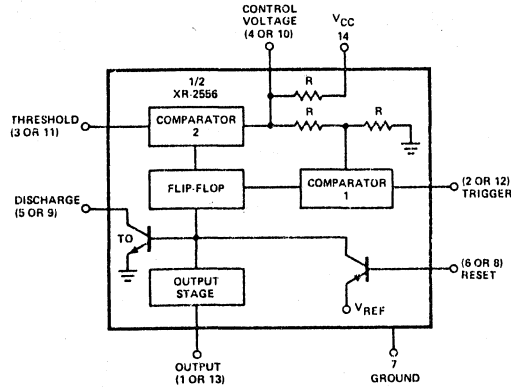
CONTROL VOLTAGE (4 OR 10)

$V_{CC}$
14

1/2
XR-2556

R

R

R

THRESHOLD (3 OR 11)

COMPARATOR 2

FLIP-FLOP

COMPARATOR 1

(2 OR 12) TRIGGER

DISCHARGE (5 OR 9)

TO

(6 OR 8) RESET

OUTPUT STAGE

$V_{REF}$

OUTPUT (1 OR 13)

7
GROUND